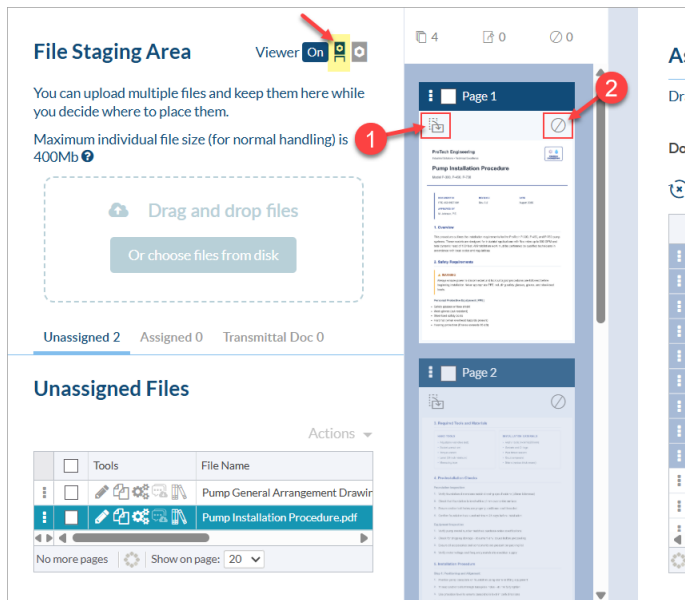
File Staging Area

Viewer On

You can upload multiple files and keep them here while you decide where to place them.

Maximum individual file size (for normal handling) is 400Mb

Drag and drop files

Or choose files from disk

Unassigned 2 Assigned 0 Transmittal Doc 0

Unassigned Files

Actions

| | | Tools | File Name |
|---|---|---|---|
| | | | Pump General Arrangement Drawin |
| | | | Pump Installation Procedure.pdf |

No more pages Show on page: 20

4 0 0

Page 1

1

2

ProTech Engineering

Pump Installation Procedure

1. Overview

2. Safety Requirements

Page 2

As

Dr

Do